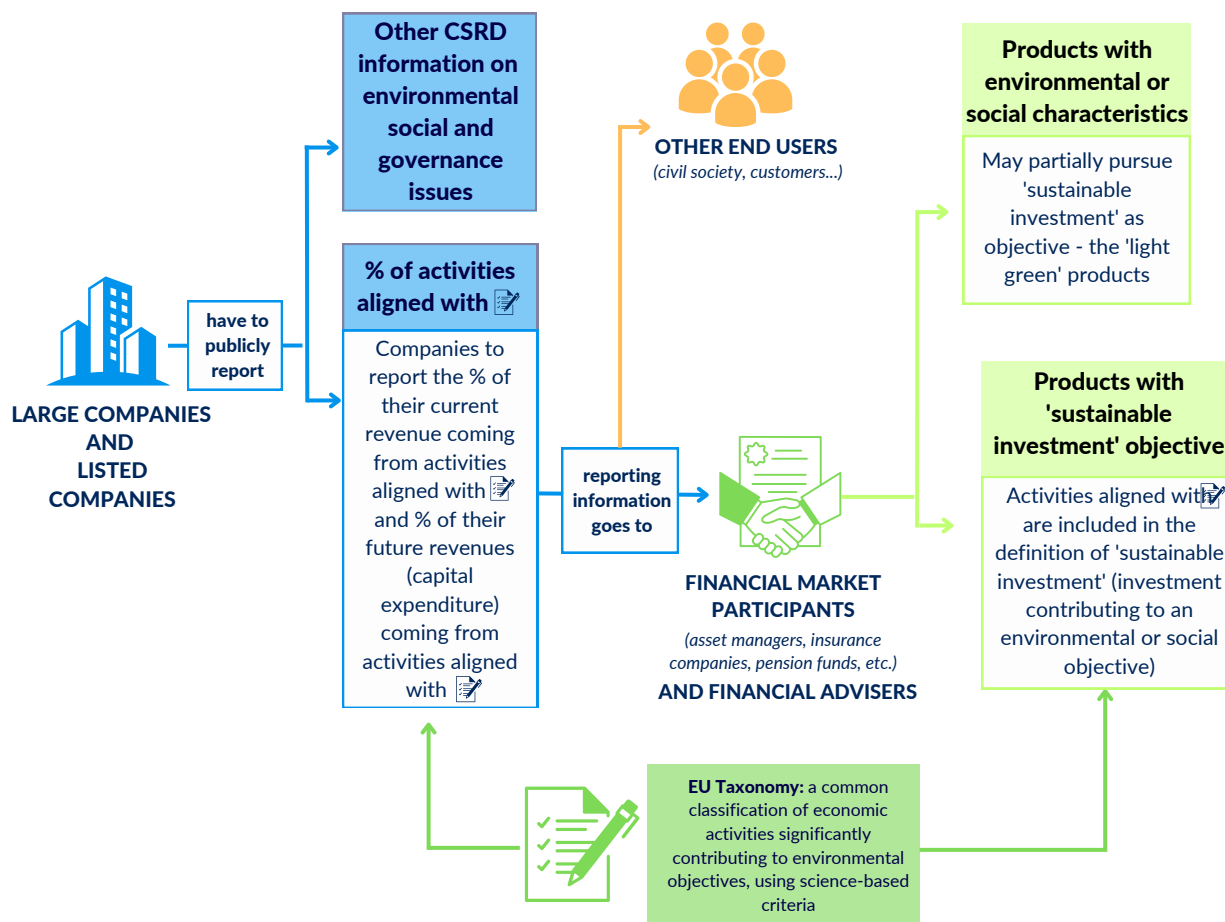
LARGE COMPANIES AND LISTED COMPANIES

have to publicly report

Other CSRD information on environmental social and governance issues

% of activities aligned with

Companies to report the % of their current revenue coming from activities aligned with and % of their future revenues (capital expenditure) coming from activities aligned with

reporting information goes to

OTHER END USERS
(civil society, customers...)

FINANCIAL MARKET PARTICIPANTS
(asset managers, insurance companies, pension funds, etc.)
AND FINANCIAL ADVISERS

Products with environmental or social characteristics

May partially pursue 'sustainable investment' as objective - the 'light green' products

Products with 'sustainable investment' objective

Activities aligned with are included in the definition of 'sustainable investment' (investment contributing to an environmental or social objective)

EU Taxonomy: a common classification of economic activities significantly contributing to environmental objectives, using science-based criteria